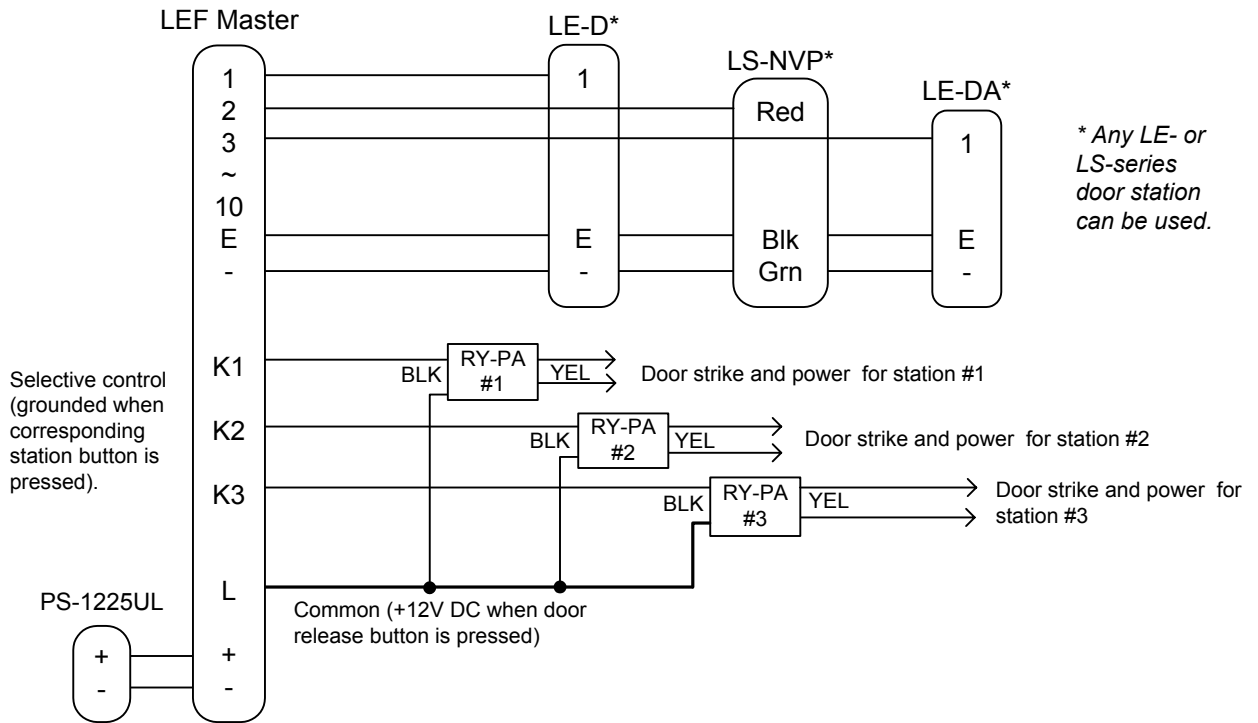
LEF Master

1
2
3
~
10
E
-

LE-D*

1

E
-

LS-NVP*

Red

Blk
Grn

LE-DA*

1

E
-

* Any LE- or LS-series door station can be used.

K1
K2
K3

Selective control (grounded when corresponding station button is pressed).

BLK
RY-PA
#1
YEL
Door strike and power for station #1

BLK
RY-PA
#2
YEL
Door strike and power for station #2

BLK
RY-PA
#3
YEL
Door strike and power for station #3

L

Common (+12V DC when door release button is pressed)

PS-1225UL

+
-

+
-